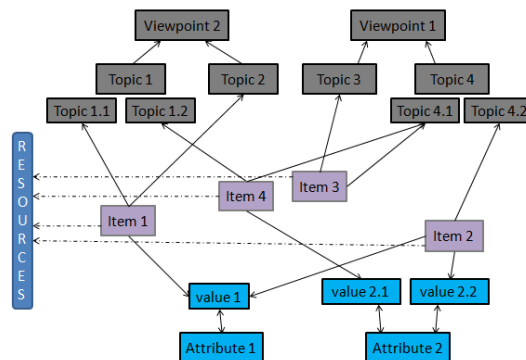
Viewpoint 2

Viewpoint 1

Topic 1

Topic 2

Topic 3

Topic 4

Topic 1.1

Topic 1.2

Topic 4.1

Topic 4.2

RESOURCES

Item 4

Item 3

Item 1

Item 2

value 1

value 2.1

value 2.2

Attribute 1

Attribute 2